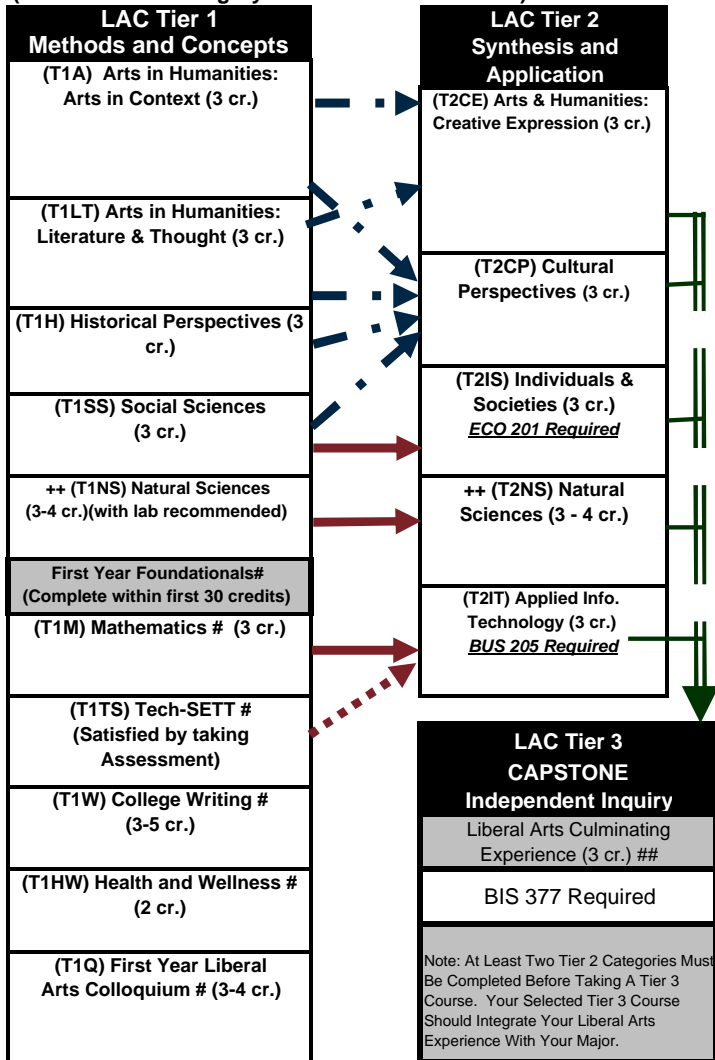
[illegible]

LAC Tier 1
Methods and Concepts

(T1A) Arts in Humanities: Arts in Context (3 cr.)

(T1LT) Arts in Humanities: Literature & Thought (3 cr.)

(T1H) Historical Perspectives (3 cr.)

(T1SS) Social Sciences (3 cr.)

++ (T1NS) Natural Sciences (3-4 cr.)(with lab recommended)

First Year Foundationals# (Complete within first 30 credits)

(T1M) Mathematics # (3 cr.)

(T1TS) Tech-SETT # (Satisfied by taking Assessment)

(T1W) College Writing # (3-5 cr.)

(T1HW) Health and Wellness # (2 cr.)

(T1Q) First Year Liberal Arts Colloquium # (3-4 cr.)

LAC Tier 2
Synthesis and Application

(T2CE) Arts & Humanities: Creative Expression (3 cr.)

(T2CP) Cultural Perspectives (3 cr.)

(T2IS) Individuals & Societies (3 cr.)
ECO 201 Required

++ (T2NS) Natural Sciences (3 - 4 cr.)

(T2IT) Applied Info. Technology (3 cr.)
BUS 205 Required

LAC Tier 3
CAPSTONE
Independent Inquiry

Liberal Arts Culminating Experience (3 cr.) ##

BIS 377 Required

Note: At Least Two Tier 2 Categories Must Be Completed Before Taking A Tier 3 Course. Your Selected Tier 3 Course Should Integrate Your Liberal Arts Experience With Your Major.